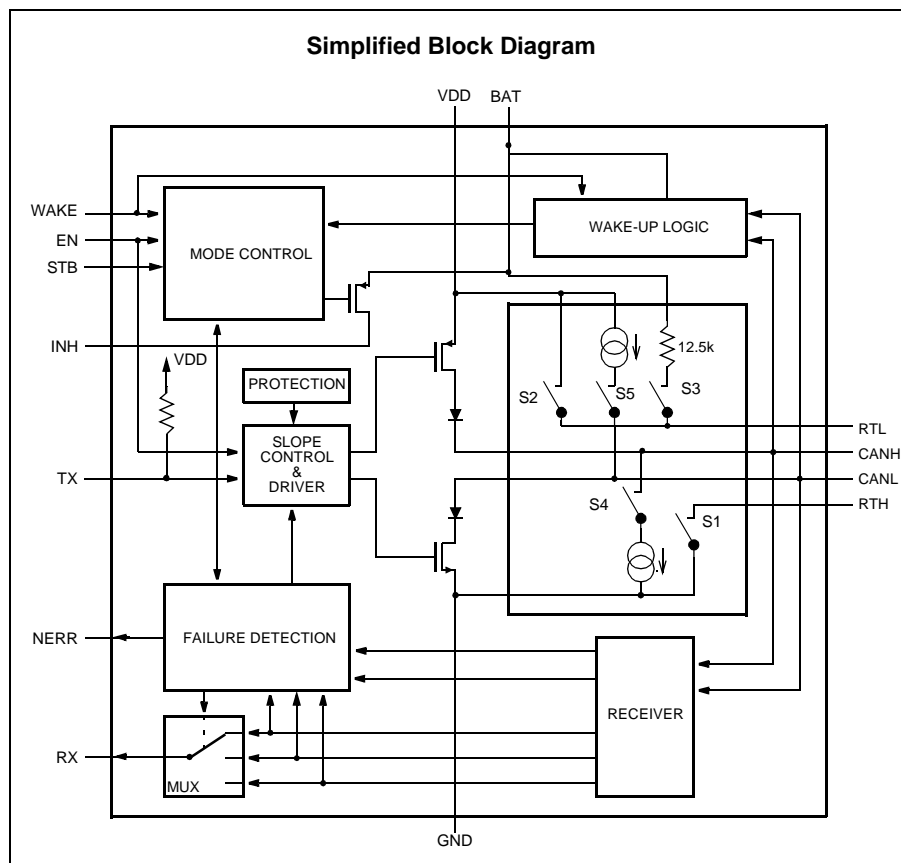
Simplified Block Diagram

VDD BAT

WAKE
EN
STB

MODE CONTROL

WAKE-UP LOGIC

INH

VDD

12.5k

PROTECTION

S2 S5 S3

SLOPE CONTROL & DRIVER

RTL
CANH
CANL
RTH

TX

S4 S1

NERR

FAILURE DETECTION

RECEIVER

RX

MUX

GND